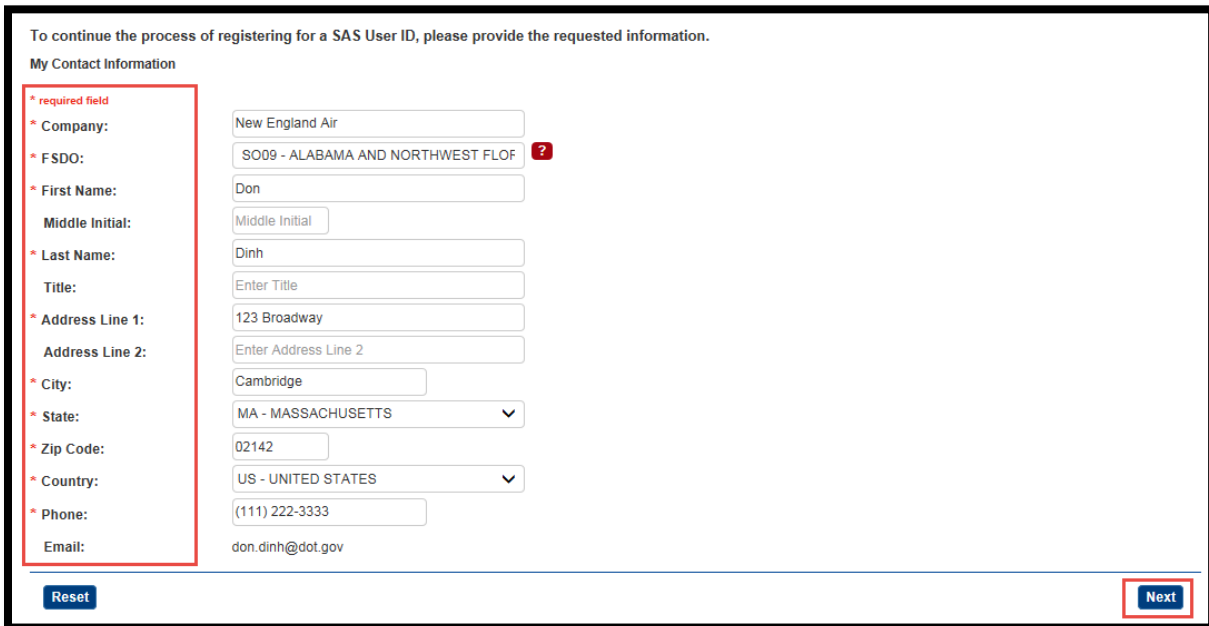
To continue the process of registering for a SAS User ID, please provide the requested information.

My Contact Information

* required field

* Company: New England Air

* FSDO: SO09 - ALABAMA AND NORTHWEST FLOF ?

* First Name: Don

Middle Initial: Middle Initial

* Last Name: Dinh

Title: Enter Title

* Address Line 1: 123 Broadway

Address Line 2: Enter Address Line 2

* City: Cambridge

* State: MA - MASSACHUSETTS

* Zip Code: 02142

* Country: US - UNITED STATES

* Phone: (111) 222-3333

Email: don.dinh@dot.gov

Reset

Next